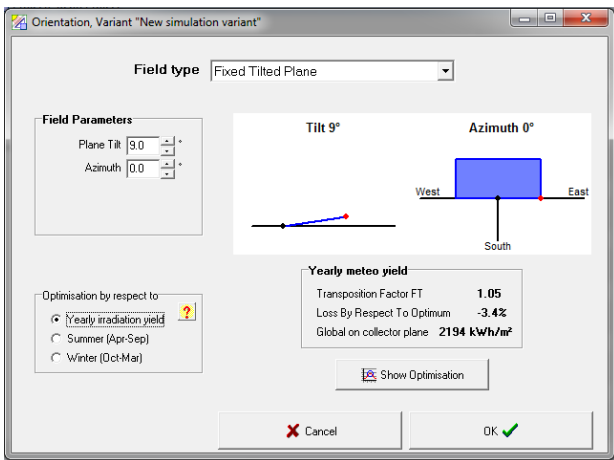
Orientation, Variant "New simulation variant"

Field type Fixed Tilted Plane

Field Parameters
Plane Tilt 9.0 °
Azimuth 0.0 °

Tilt 9°

Azimuth 0°

West

East

South

Optimisation by respect to
Yearly irradiation yield
Summer (Apr-Sep)
Winter (Oct-Mar)

?

Yearly meteo yield
Transposition Factor FT 1.05
Loss By Respect To Optimum -3.4%
Global on collector plane 2194 kWh/m²

Show Optimisation

Cancel

OK